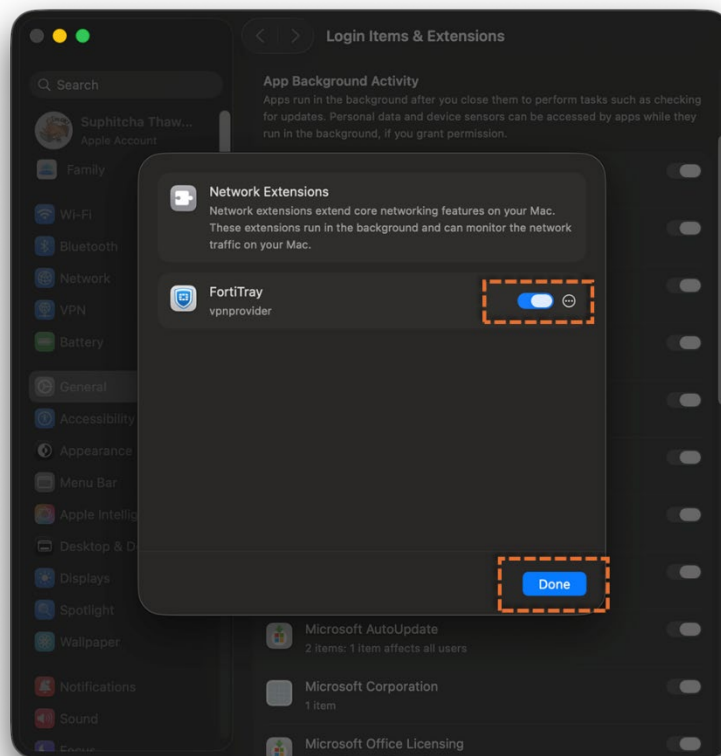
Login Items & Extensions

Search

Suphitcha Thaw...
Apple Account

Family

Wi-Fi

Bluetooth

Network

VPN

Battery

General

Accessibility

Appearance

Menu Bar

Apple Intelli

Desktop & D

Displays

Spotlight

Wallpaper

Notifications

Sound

Focus

App Background Activity

Apps run in the background after you close them to perform tasks such as checking for updates. Personal data and device sensors can be accessed by apps while they run in the background, if you grant permission.

Network Extensions

Network extensions extend core networking features on your Mac. These extensions run in the background and can monitor the network traffic on your Mac.

FortiTray
vpnprovider

Done

Microsoft AutoUpdate
2 items: 1 item affects all users

Microsoft Corporation
1 item

Microsoft Office Licensing